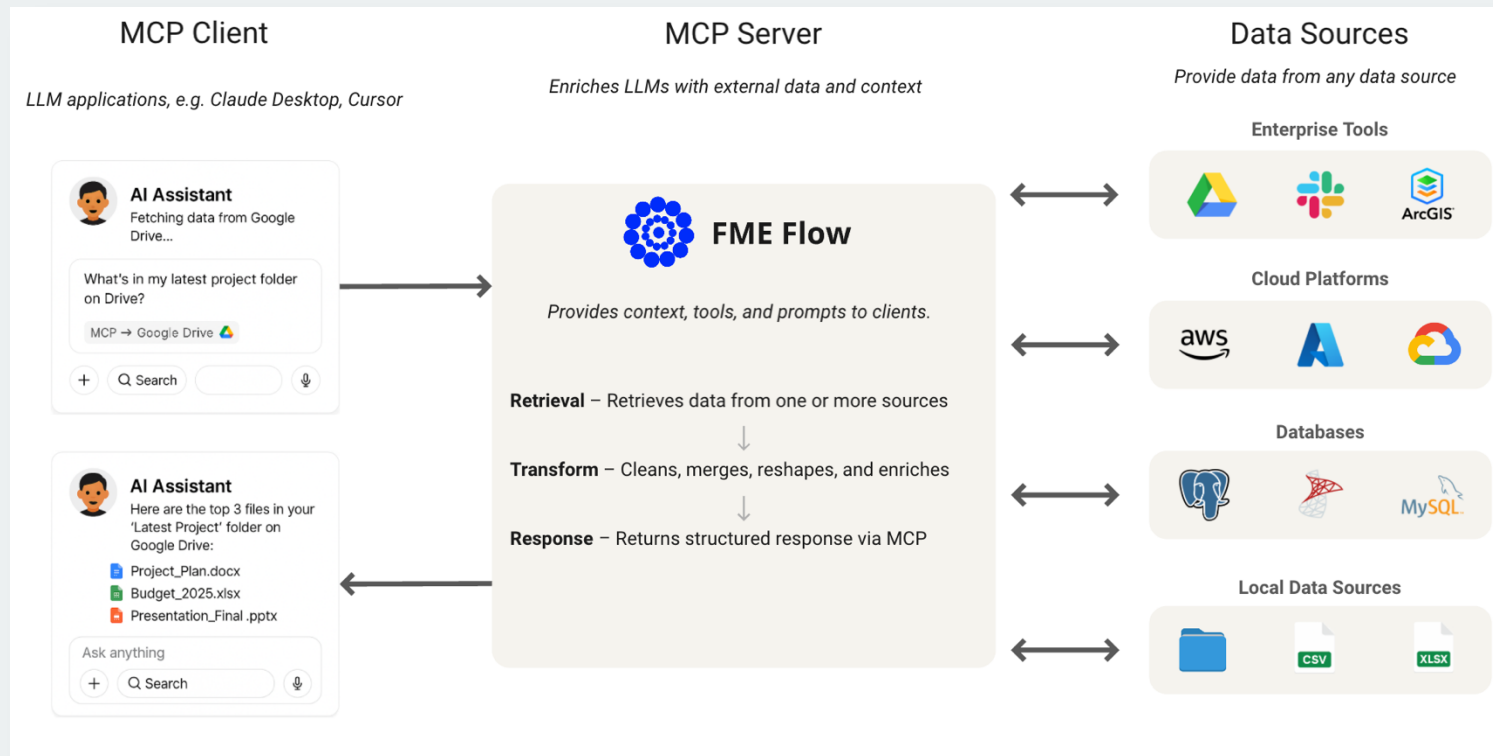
MCP Client

LLM applications, e.g. Claude Desktop, Cursor

AI Assistant
Fetching data from Google Drive...

What's in my latest project folder on Drive?

MCP → Google Drive

+ Search

AI Assistant
Here are the top 3 files in your 'Latest Project' folder on Google Drive:

Project_Plan.docx
Budget_2025.xlsx
Presentation_Final .pptx

Ask anything

+ Search

MCP Server

Enriches LLMs with external data and context

FME Flow

Provides context, tools, and prompts to clients.

**Retrieval** – Retrieves data from one or more sources

**Transform** – Cleans, merges, reshapes, and enriches

**Response** – Returns structured response via MCP

Data Sources

Provide data from any data source

Enterprise Tools

ArcGIS

Cloud Platforms

aws

Databases

MySQL

Local Data Sources

CSV

XLSX